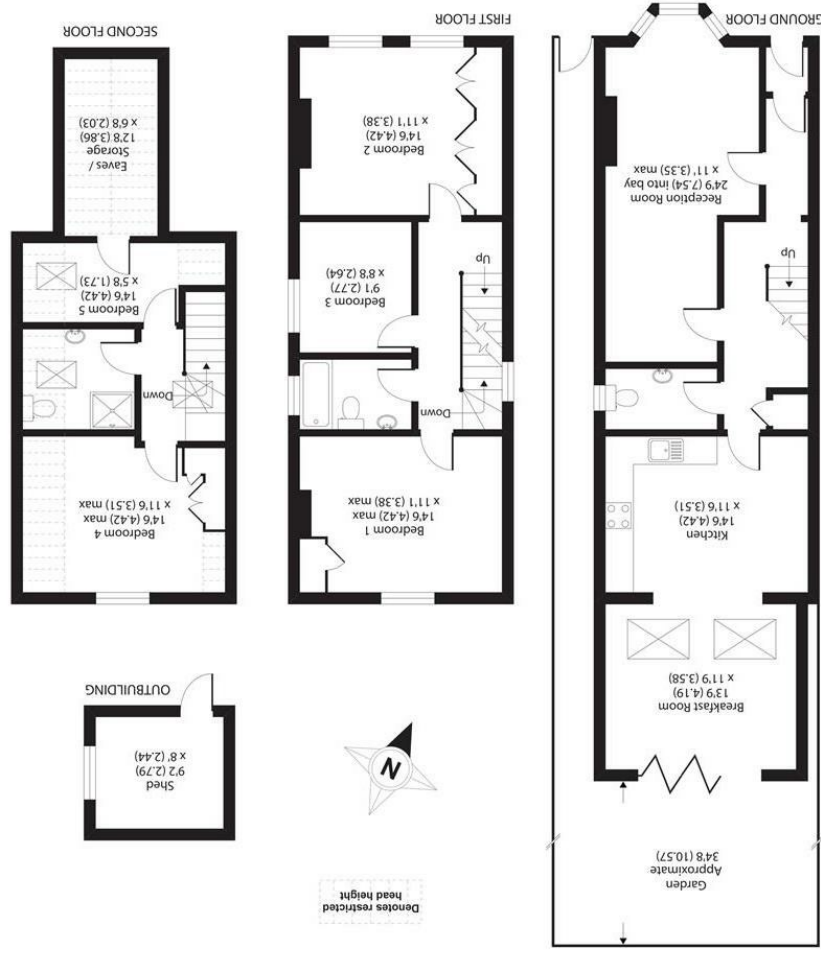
SECOND FLOOR

Eaves / Storage
12'8 (3.86)
x 6'8 (2.03)

Bedroom 5
14'6 (4.42)
x 5'8 (1.73)

Down

Bedroom 4
14'6 (4.42) max
x 11'6 (3.51) max

FIRST FLOOR

Bedroom 2
14'6 (4.42)
x 11'1 (3.38)

Up

Bedroom 3
9'1 (2.77)
x 8'8 (2.64)

Down

Bedroom 1
14'6 (4.42) max
x 11'1 (3.38) max

GROUND FLOOR

Reception Room
24'9 (7.54) into bay
x 11' (3.35) max

Up

Kitchen
14'6 (4.42)
x 11'6 (3.51)

Breakfast Room
13'9 (4.19)
x 11'9 (3.58)

Garden
Approximate
34'8 (10.57)

OUTBUILDING

Shed
9'2 (2.79)
x 8' (2.44)

N

Denotes restricted head height